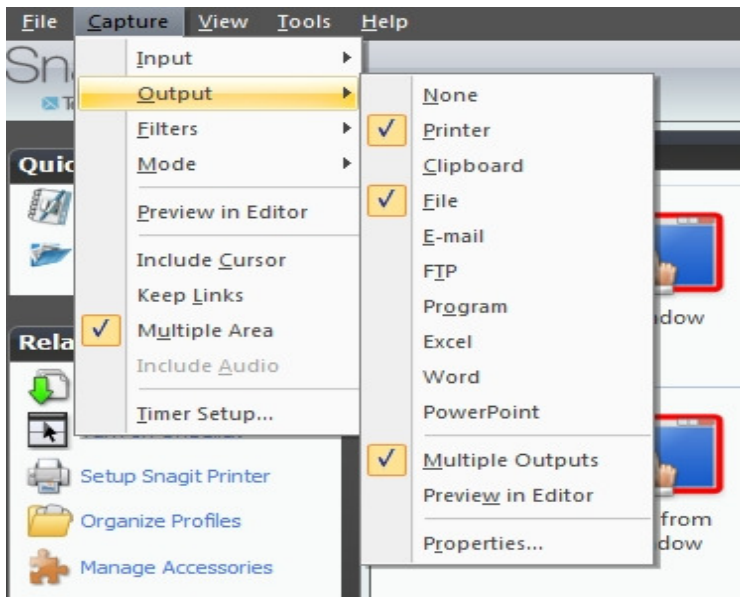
File Capture View Tools Help

Sn

Quic

Rela

Input
Output
Filters
Mode
Preview in Editor
Include Cursor
Keep Links
✓ Multiple Area
Include Audio
Timer Setup...

None
✓ Printer
Clipboard
✓ File
E-mail
FTP
Program
Excel
Word
PowerPoint
✓ Multiple Outputs
Preview in Editor
Properties...

dow

from
dow

Setup Snagit Printer
Organize Profiles
Manage Accessories